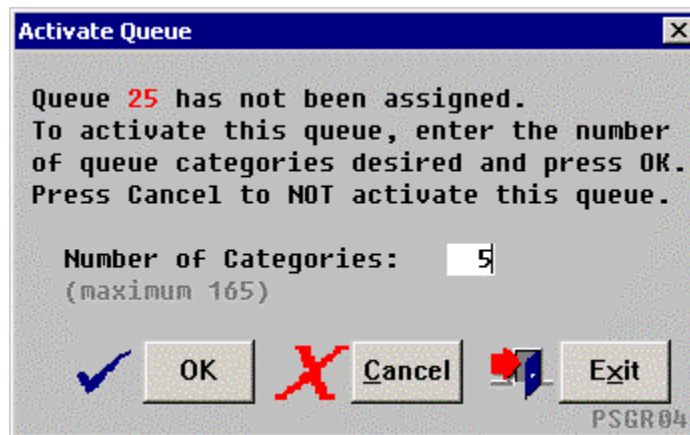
Activate Queue

Queue 25 has not been assigned.
To activate this queue, enter the number of queue categories desired and press OK.
Press Cancel to NOT activate this queue.

Number of Categories: 5
(maximum 165)

OK
Cancel
Exit

PSGR04